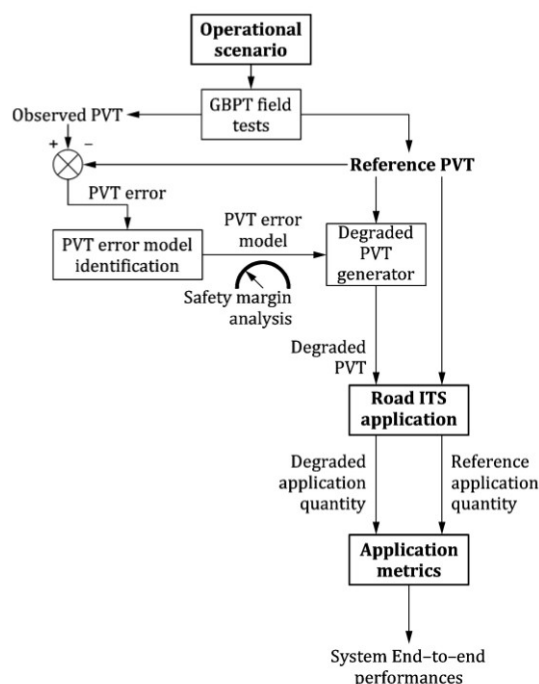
Operational scenario

GBPT field tests

Observed PVT

+ −

Reference PVT

PVT error

PVT error model identification

PVT error model

Degraded PVT generator

Safety margin analysis

Degraded PVT

Road ITS application

Degraded application quantity

Reference application quantity

Application metrics

System End–to–end performances